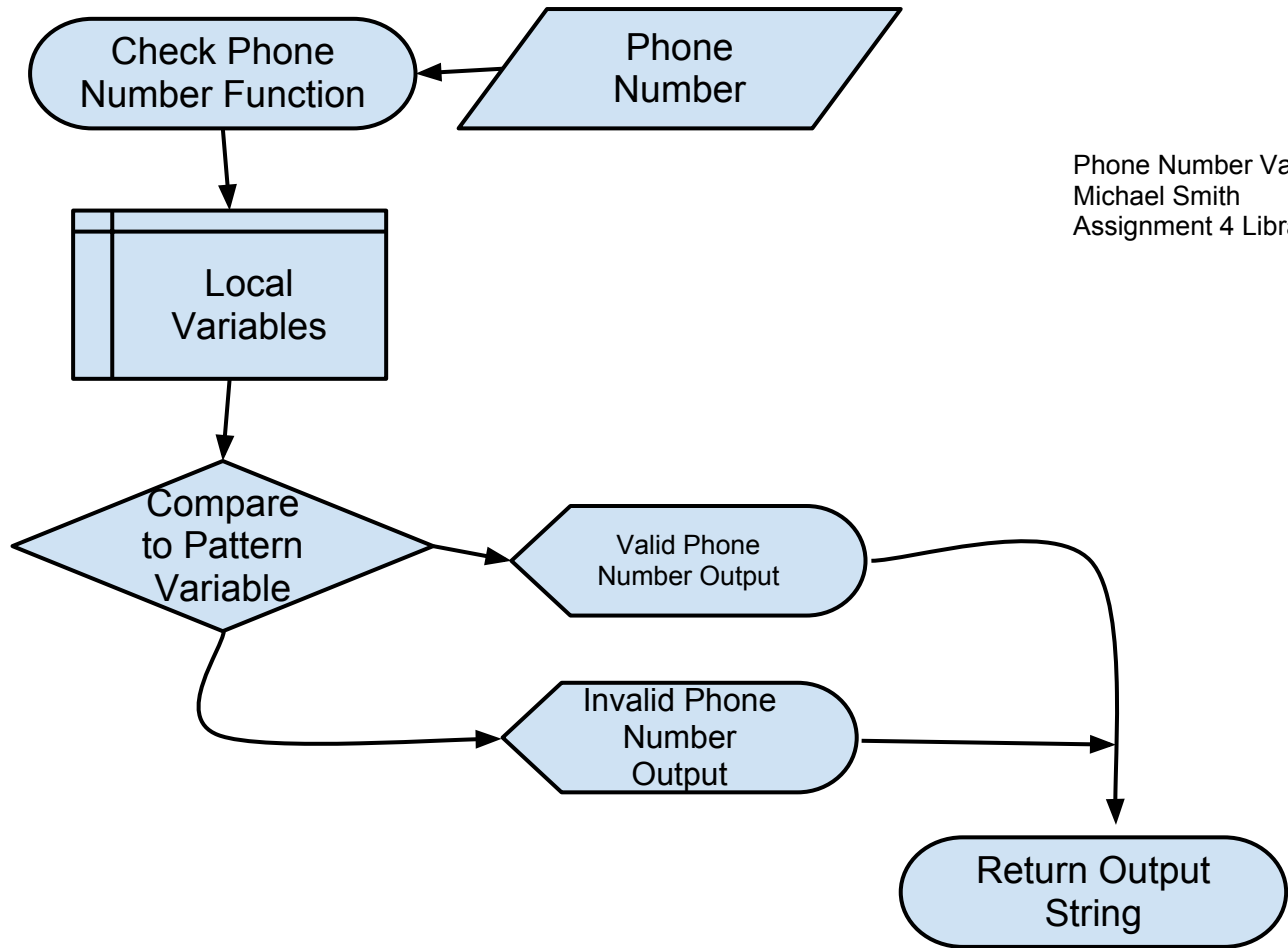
Check Phone Number Function

Phone Number

Phone Number Va
Michael Smith
Assignment 4 Libra

Local Variables

Compare to Pattern Variable

Valid Phone Number Output

Invalid Phone Number Output

Return Output String